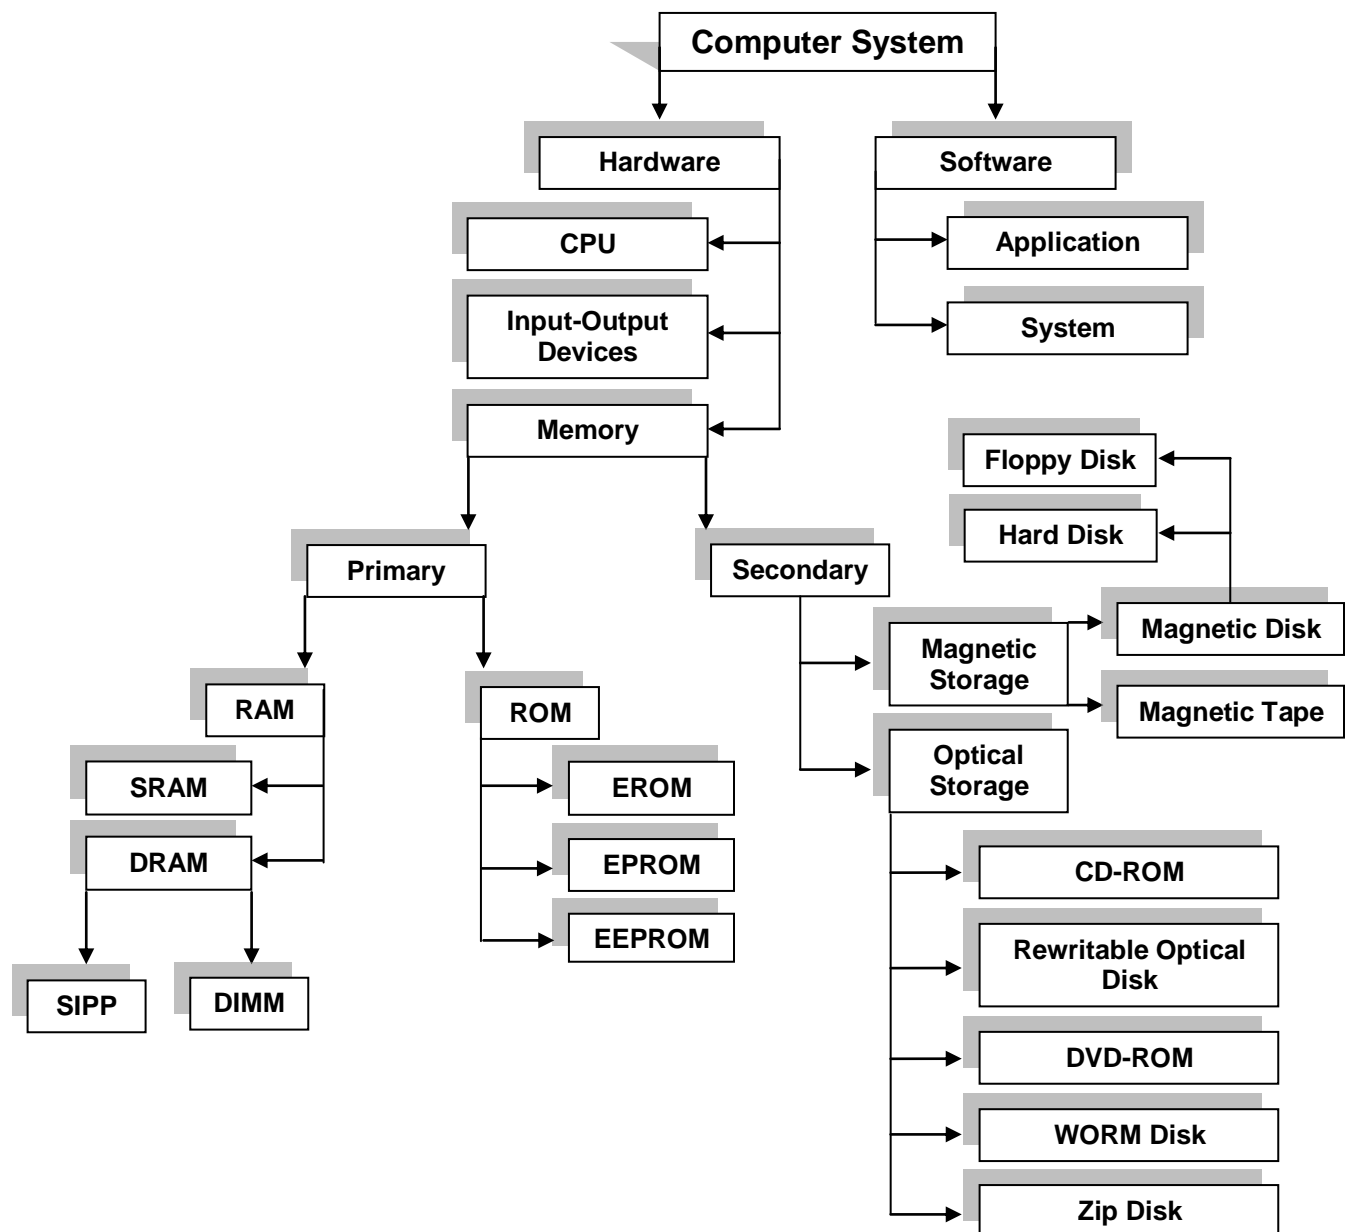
Computer System

Hardware

Software

CPU

Application

Input-Output Devices

System

Memory

Floppy Disk

Hard Disk

Primary

Secondary

Magnetic Disk

Magnetic Storage

Magnetic Tape

RAM

ROM

Optical Storage

SRAM

EROM

DRAM

EPROM

EEPROM

CD-ROM

SIPP

DIMM

Rewritable Optical Disk

DVD-ROM

WORM Disk

Zip Disk